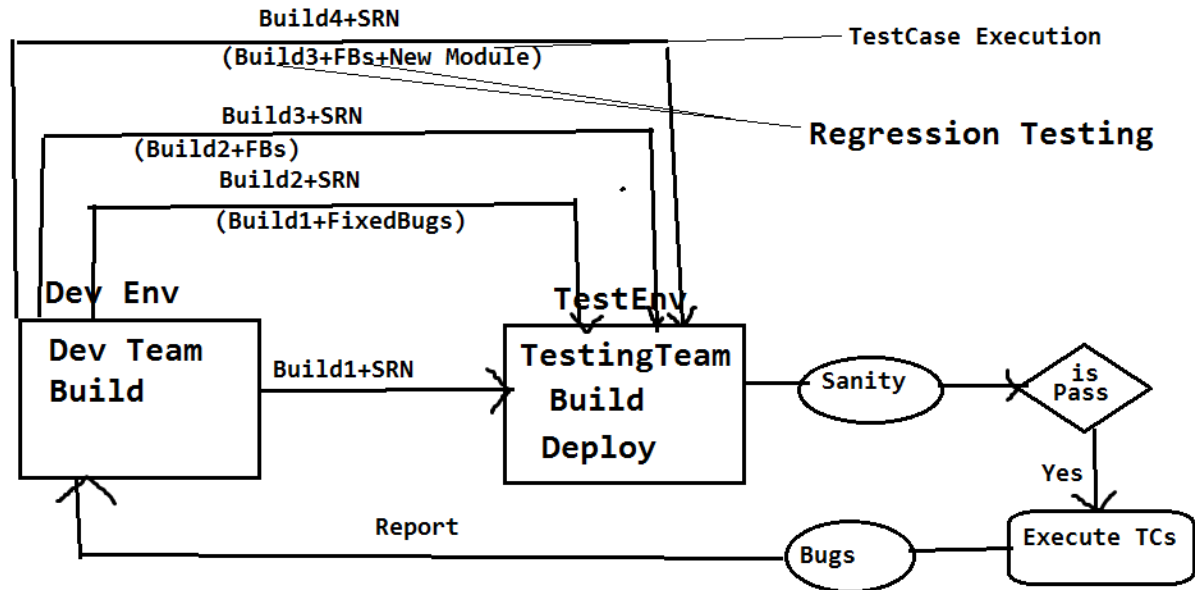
Build4+SRN

(Build3+FBs+New Module)

TestCase Execution

Build3+SRN

Regression Testing

(Build2+FBs)

Build2+SRN

(Build1+FixedBugs)

Dev Env

TestEnv

Dev Team Build

Build1+SRN

TestingTeam Build Deploy

Sanity

is Pass

Yes

Report

Bugs

Execute TCs